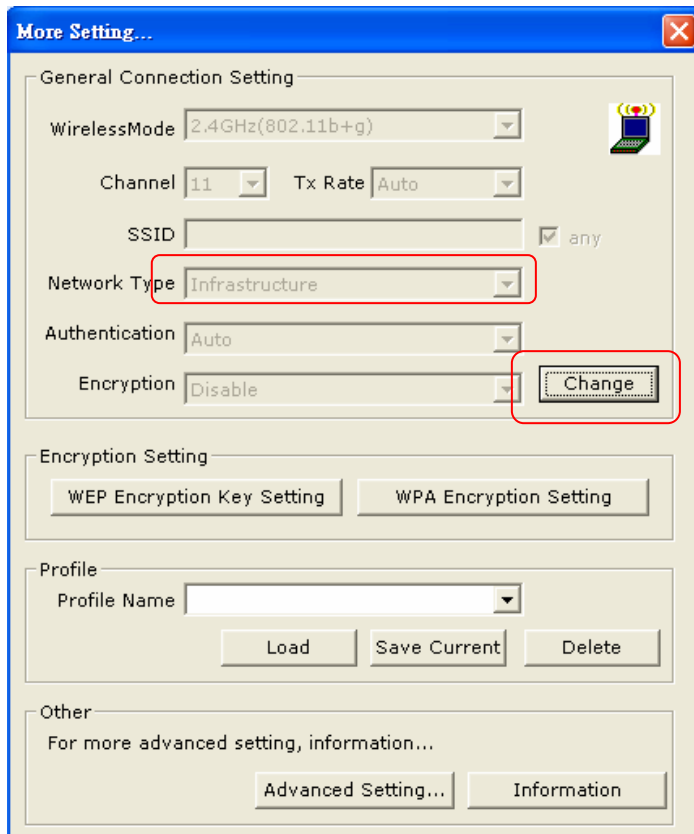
More Setting...

General Connection Setting

WirelessMode 2.4GHz(802.11b+g)

Channel 11 Tx Rate Auto

SSID any

Network Type Infrastructure

Authentication Auto

Encryption Disable

Change

Encryption Setting

WEP Encryption Key Setting

WPA Encryption Setting

Profile

Profile Name

Load

Save Current

Delete

Other

For more advanced setting, information...

Advanced Setting...

Information